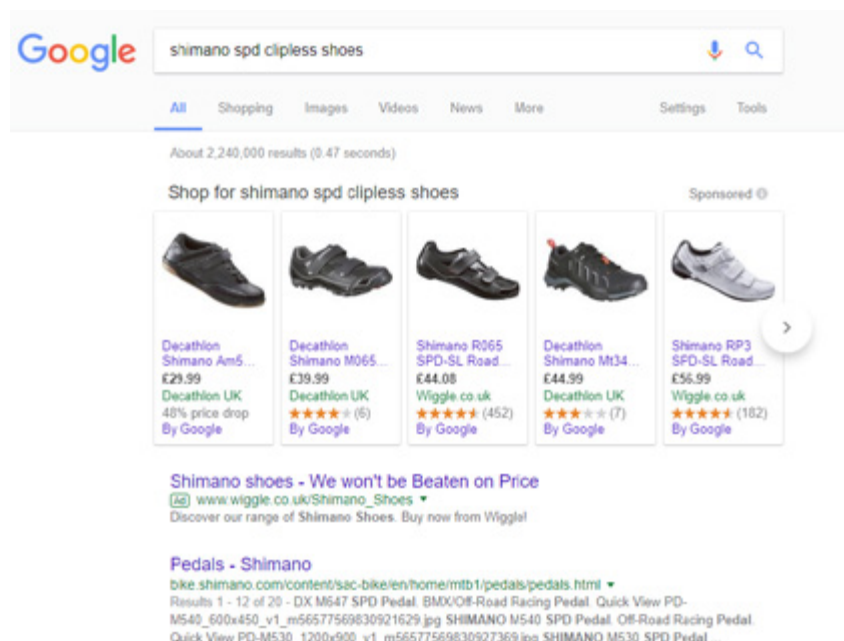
Google

shimano spd clipless shoes

All Shopping Images Videos News More Settings Tools

About 2,240,000 results (0.47 seconds)

Shop for shimano spd clipless shoes

Sponsored

Decathlon Shimano Am5...
£29.99
Decathlon UK
48% price drop
By Google

Decathlon Shimano M065...
£39.99
Decathlon UK
★★★★ (6)
By Google

Shimano R065 SPD-SL Road...
£44.08
Wiggle.co.uk
★★★★★ (452)
By Google

Decathlon Shimano Mt34...
£44.99
Decathlon UK
★★★ (7)
By Google

Shimano RP3 SPD-SL Road...
£56.99
Wiggle.co.uk
★★★★★ (182)
By Google

Shimano shoes - We won't be Beaten on Price
Ad www.wiggle.co.uk/Shimano_Shoes ▾
Discover our range of Shimano Shoes. Buy now from Wiggle!

Pedals - Shimano
bike.shimano.com/content/sac-bike/en/home/mtb1/pedals/pedals.html ▾
Results 1 - 12 of 20 - DX M647 SPD Pedal. BMX/Off-Road Racing Pedal. Quick View PD-M540_600x450_v1_m56577569830921629.jpg SHIMANO M540 SPD Pedal. Off-Road Racing Pedal. Quick View PD-M530_1200x900_v1_m56577569830927369.jpg SHIMANO M530 SPD Pedal ...